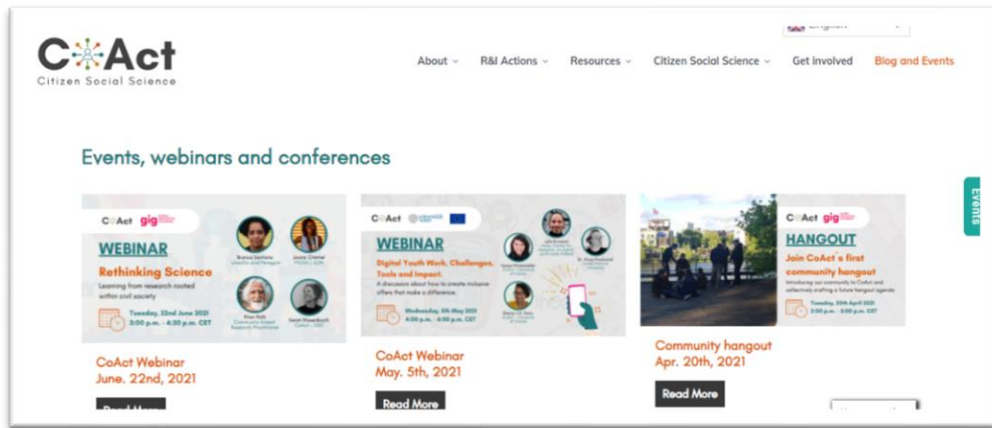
CoAct
Citizen Social Science

About R&I Actions Resources Citizen Social Science Get involved Blog and Events

Events, webinars and conferences

CoAct gig
WEBINAR
Rethinking Science
Learning from research rooted within civil society
Tuesday, 22nd June 2021
3:00 p.m. - 4:30 p.m. CET

CoAct Webinar
June. 22nd, 2021

Read More

CoAct
WEBINAR
Digital Youth Work. Challenges, Tools and Impact.
A discussion about how to create inclusive offers that make a difference.
Wednesday, 5th May 2021
4:00 p.m. - 6:00 p.m. CET

CoAct Webinar
May. 5th, 2021

Read More

CoAct gig
HANGOUT
Join CoAct´s first community hangout
Introducing our community to CoAct and collectively crafting a future hangout agenda
Tuesday, 20th April 2021
3:00 p.m. - 5:00 p.m. CET

Community hangout
Apr. 20th, 2021

Read More

Events